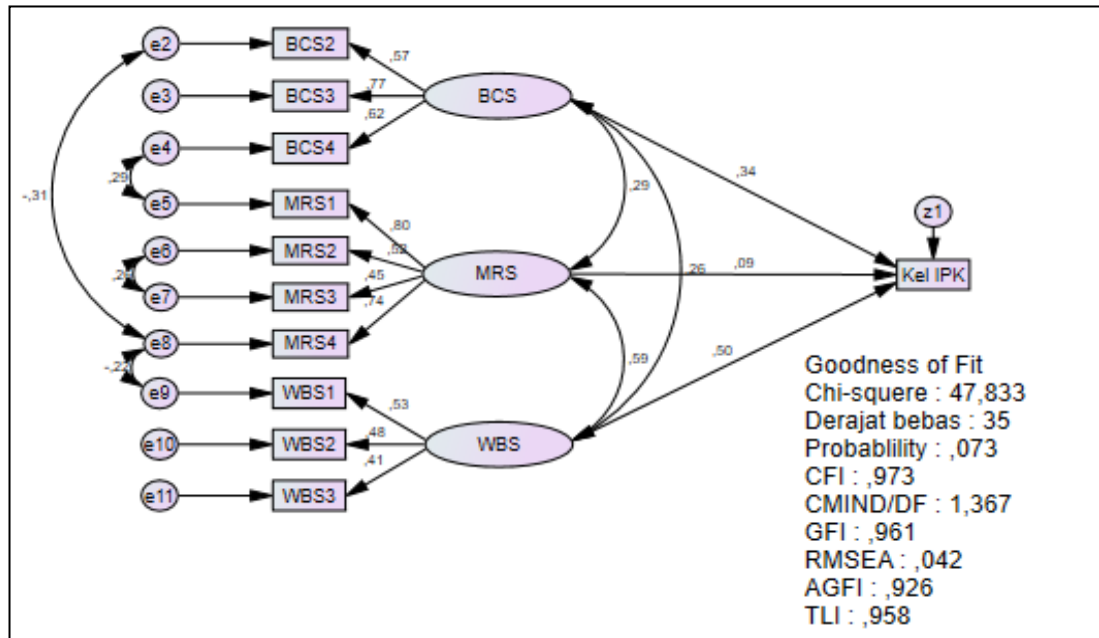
e2
BCS2
e3
BCS3
e4
BCS4
e5
MRS1
e6
MRS2
e7
MRS3
e8
MRS4
e9
WBS1
e10
WBS2
e11
WBS3

,57
,77
,62
BCS
,29
-,31
,29
,80
,69
,45
,74
,29
MRS
-,22
,53
,48
,41
WBS
,29
,26
,59
,34
,09
,50
z1
Kel IPK

Goodness of Fit
Chi-squere : 47,833
Derajat bebas : 35
Probablility : ,073
CFI : ,973
CMIND/DF : 1,367
GFI : ,961
RMSEA : ,042
AGFI : ,926
TLI : ,958